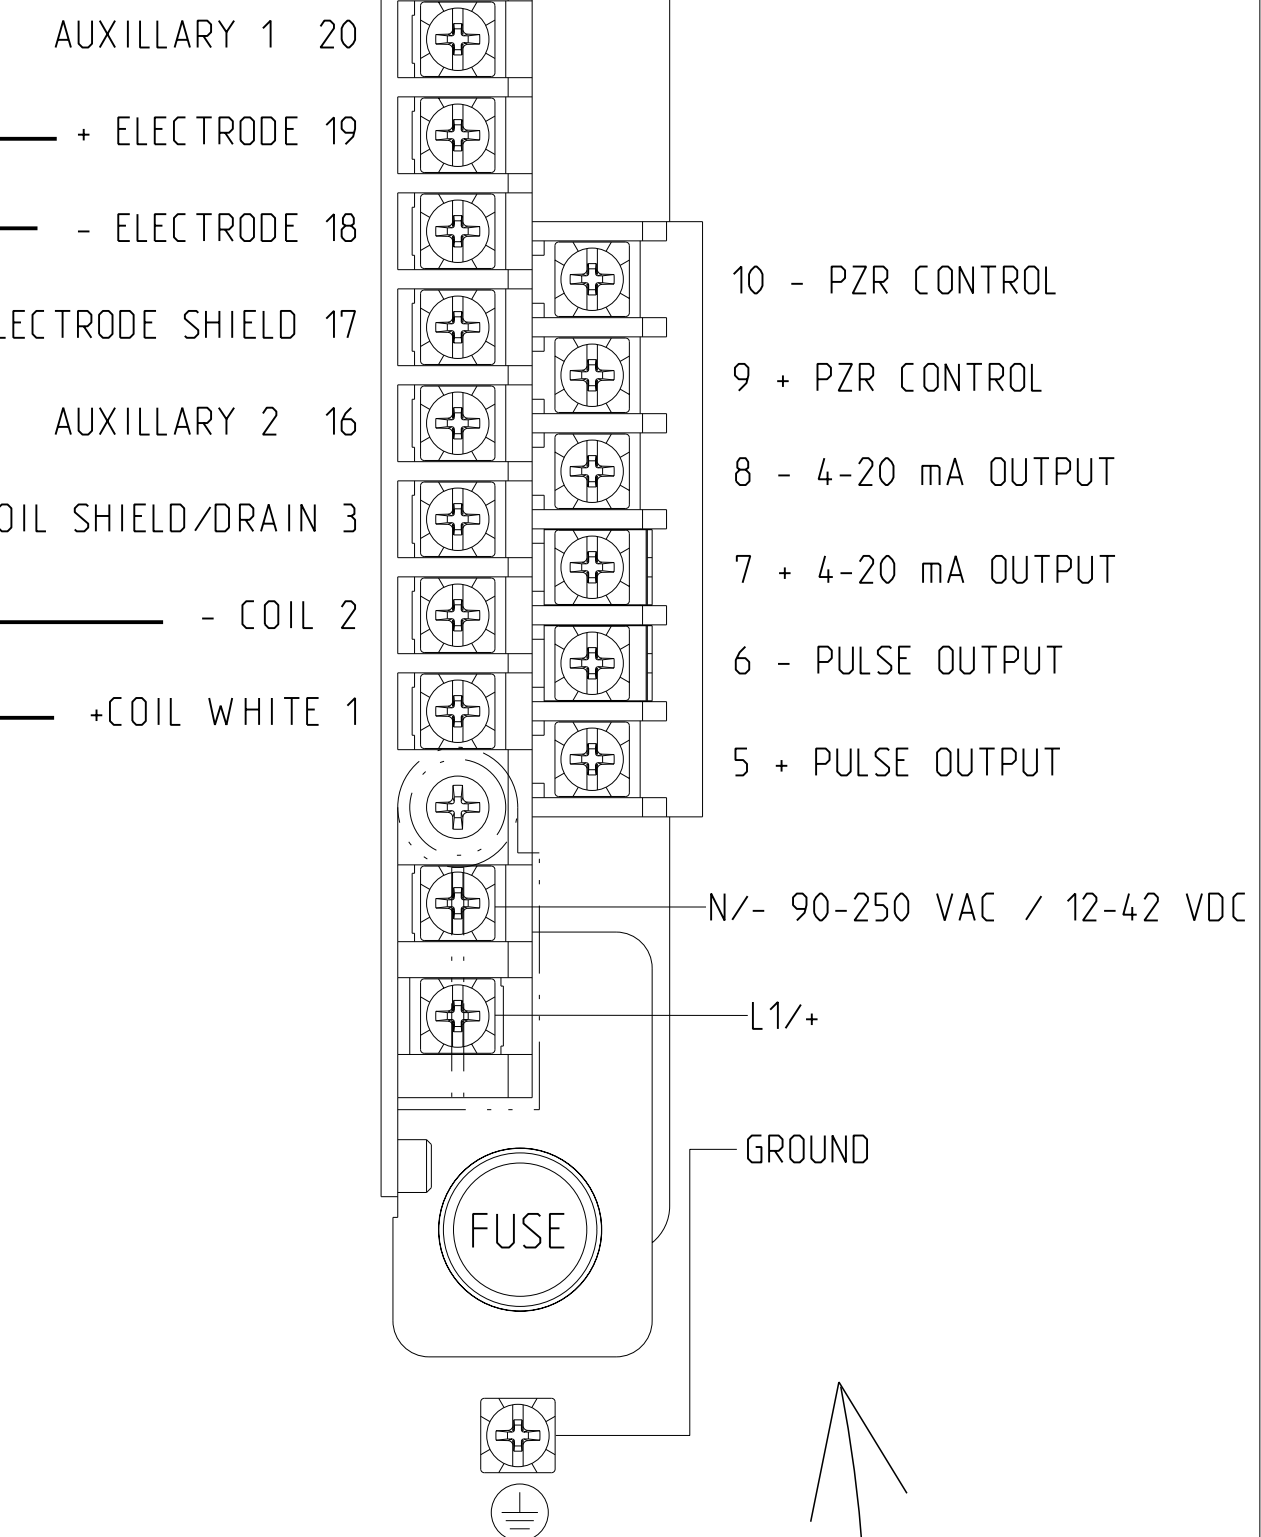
AUXILLARY 1 20

+ ELECTRODE 19

- ELECTRODE 18

LECTRODE SHIELD 17

AUXILLARY 2 16

OIL SHIELD/DRAIN 3

- COIL 2

+COIL WHITE 1

10 - PZR CONTROL

9 + PZR CONTROL

8 - 4-20 mA OUTPUT

7 + 4-20 mA OUTPUT

6 - PULSE OUTPUT

5 + PULSE OUTPUT

N/- 90-250 VAC / 12-42 VDC

L1/+

GROUND

FUSE